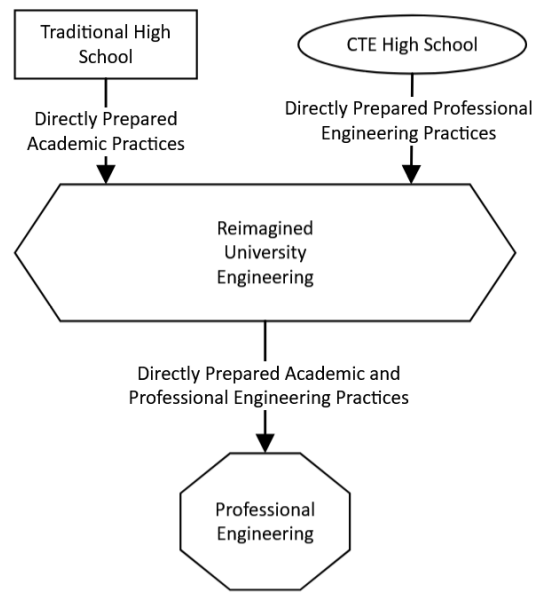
Traditional High School

CTE High School

Directly Prepared Academic Practices

Directly Prepared Professional Engineering Practices

Reimagined University Engineering

Directly Prepared Academic and Professional Engineering Practices

Professional Engineering